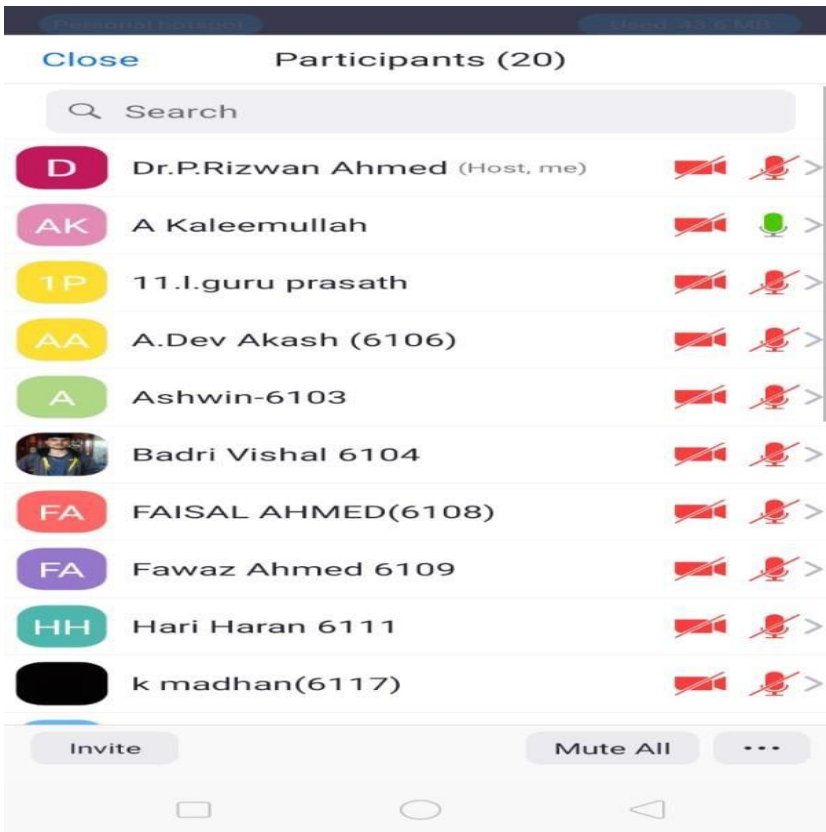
Personal hotspot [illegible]

Close Participants (20)

Search

D Dr.P.Rizwan Ahmed (Host, me)

AK A Kaleemullah

1P 11.l.guru prasath

AA A.Dev Akash (6106)

A Ashwin-6103

Badri Vishal 6104

FA FAISAL AHMED(6108)

FA Fawaz Ahmed 6109

HH Hari Haran 6111

k madhan(6117)

Invite

Mute All

...